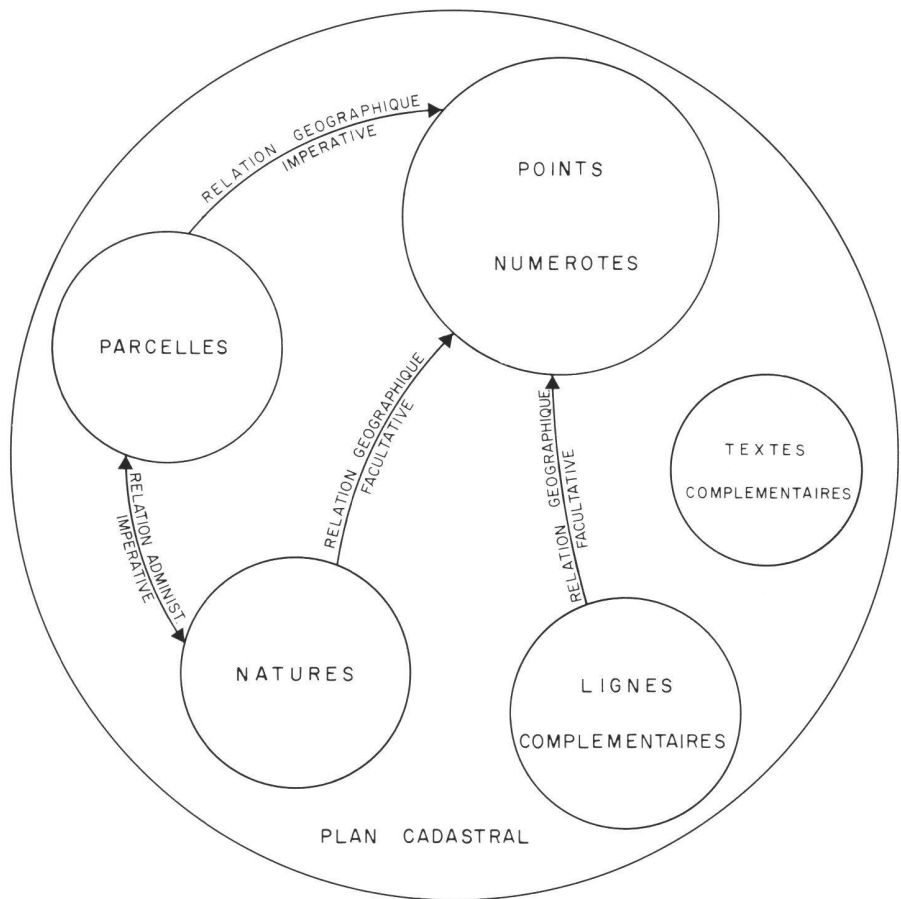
RELATION GEOGRAPHIQUE
IMPERATIVE

POINTS

NUMEROTES

PARCELLES

RELATION GEOGRAPHIQUE
FACULTATIVE

RELATION GEOGRAPHIQUE
FACULTATIVE

TEXTES
COMPLEMENTAIRES

RELATION ADMINIST.
IMPERATIVE

NATURES

LIGNES
COMPLEMENTAIRES

PLAN CADASTRAL